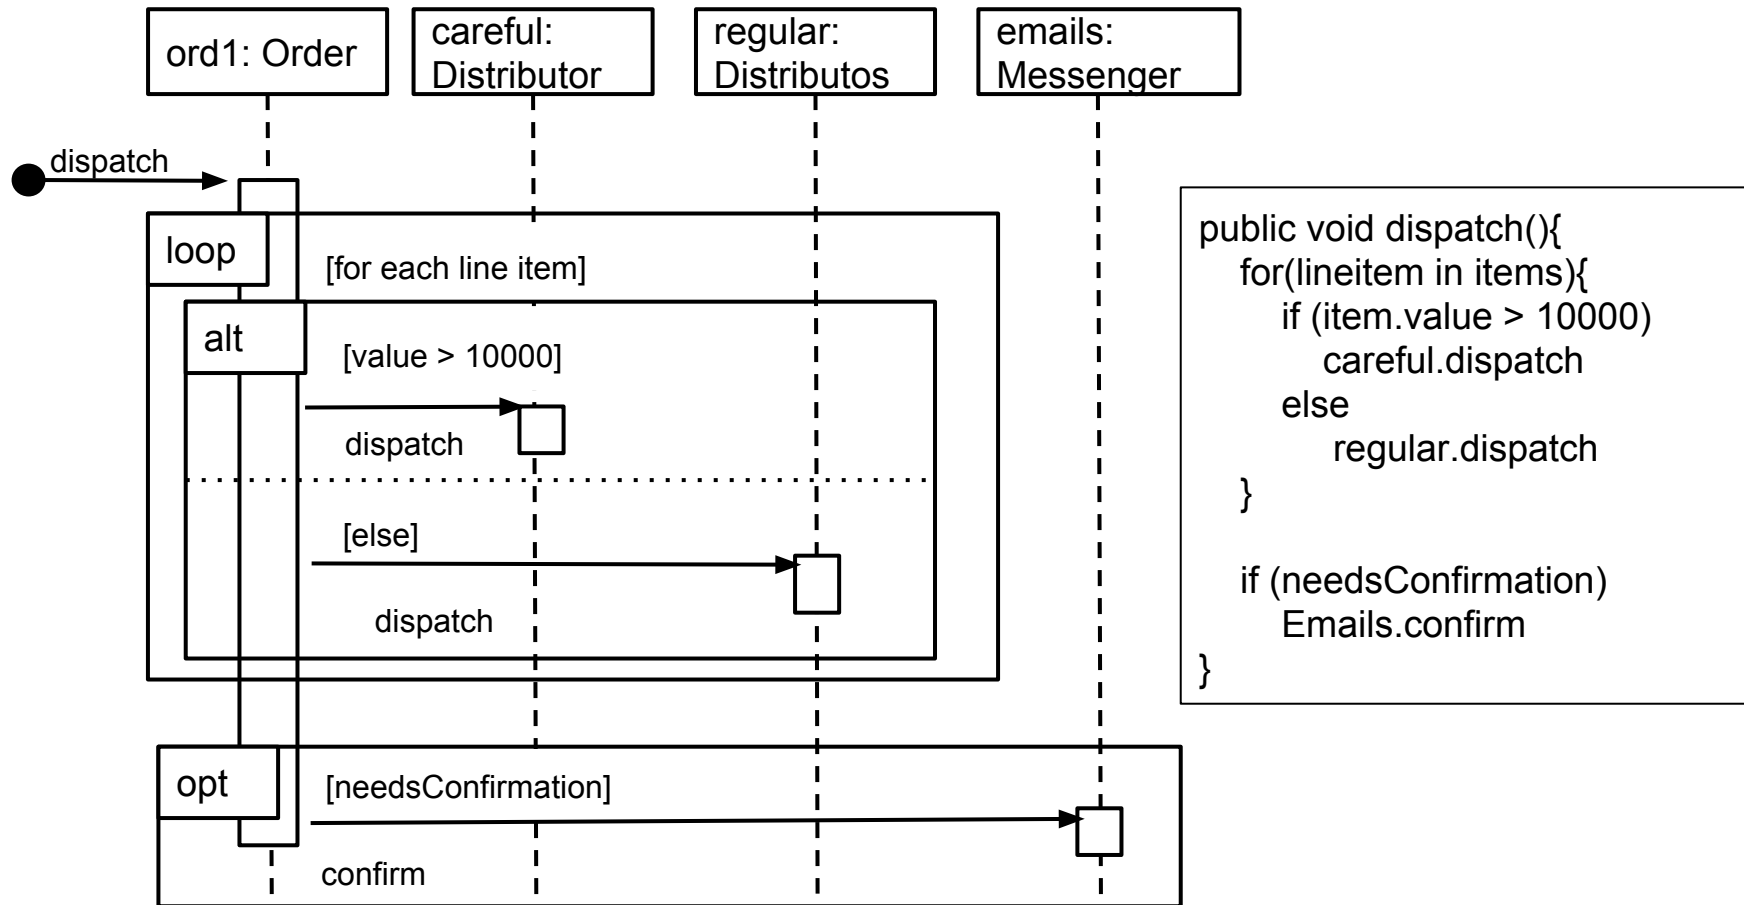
ord1: Order

careful: Distributor

regular: Distributos

emails: Messenger

dispatch

loop

[for each line item]

alt

[value > 10000]

dispatch

[else]

dispatch

opt

[needsConfirmation]

confirm

public void dispatch(){
for(lineitem in items){
if (item.value > 10000)
careful.dispatch
else
regular.dispatch
}

if (needsConfirmation)
Emails.confirm
}